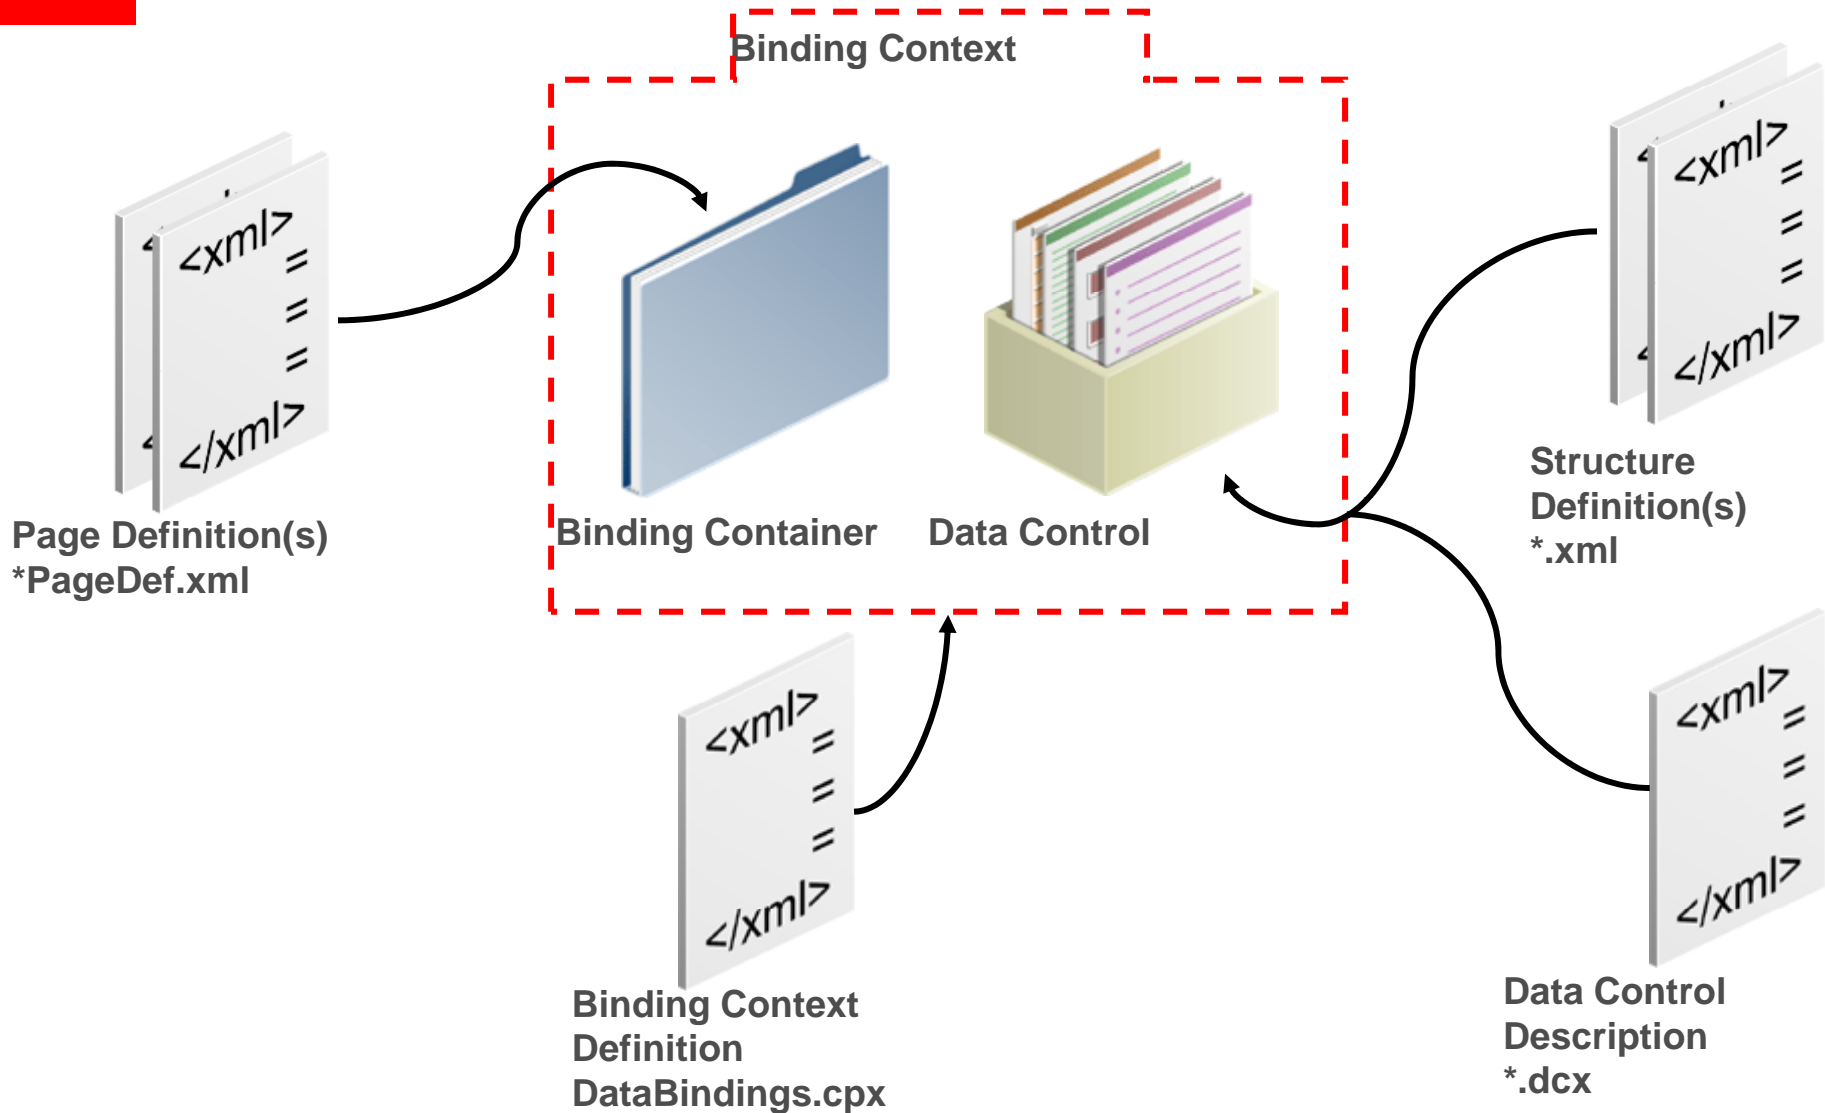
Binding Context

<xml>
=
=
=
</xml>

Page Definition(s)
*PageDef.xml

Binding Container

Data Control

<xml>
=
=
=
</xml>

Structure Definition(s)
*.xml

<xml>
=
=
=
</xml>

Binding Context Definition
DataBindings.cpx

<xml>
=
=
=
</xml>

Data Control Description
*.dcx